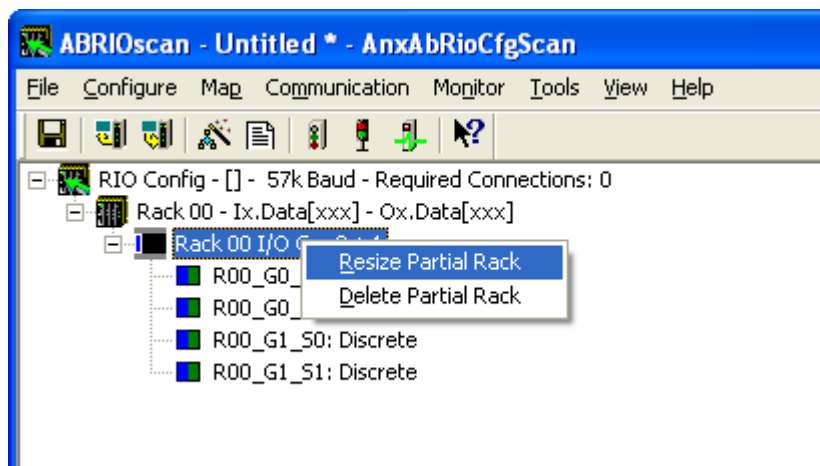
ABRIOscan - Untitled * - AnxAbRioCfgScan

File Configure Map Communication Monitor Tools View Help

RIO Config - [] - 57k Baud - Required Connections: 0
Rack 00 - Ix.Data[xxx] - Ox.Data[xxx]
Rack 00 I/O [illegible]
R00_G0_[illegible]
R00_G0_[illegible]
R00_G1_S0: Discrete
R00_G1_S1: Discrete

Resize Partial Rack
Delete Partial Rack